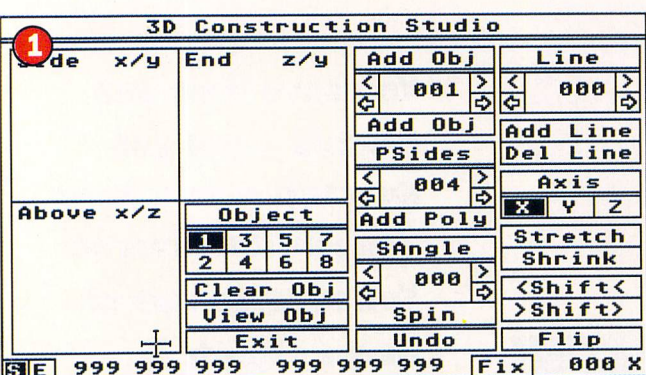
3D Construction Studio

1

Side x/y

End z/y

Above x/z

Object

| 1 | 3 | 5 | 7 |
|---|---|---|---|
| 2 | 4 | 6 | 8 |

Clear Obj

View Obj

Exit

Add Obj

< 001 >

Add Obj

PSides

< 004 >

Add Poly

SAngle

< 000 >

Spin

Undo

Line

< 000 >

Add Line

Del Line

Axis

X Y Z

Stretch

Shrink

<Shift<

>Shift>

Flip

S E 999 999 999 999 999 999 Fix 000 X